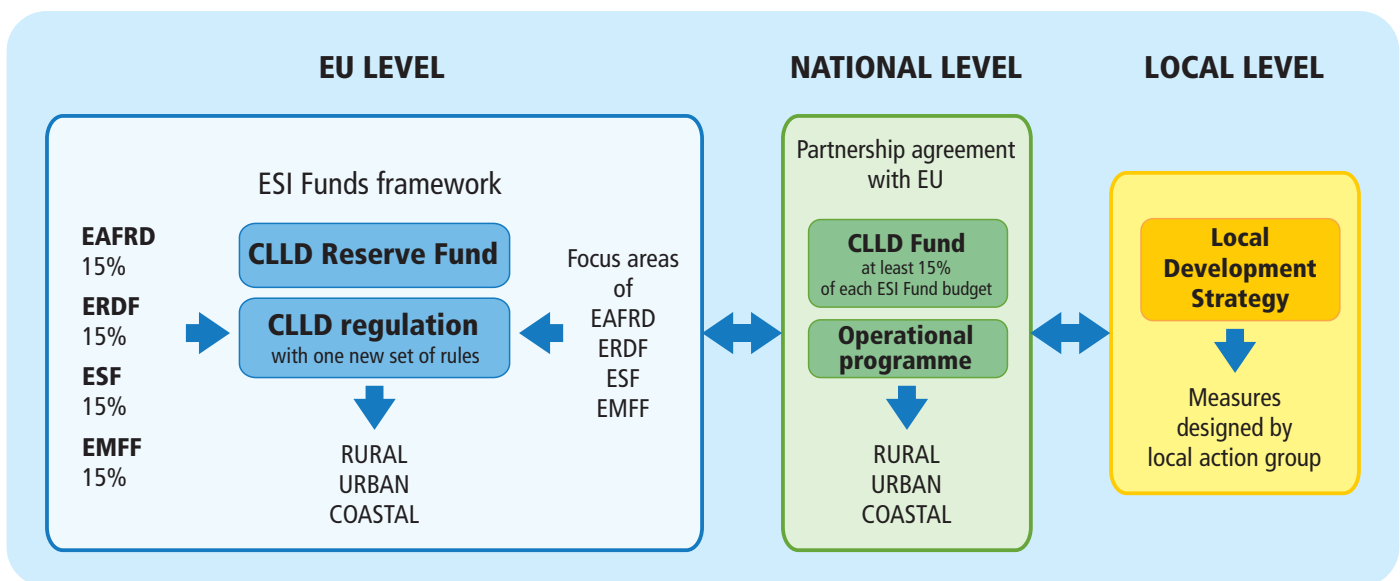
EU LEVEL

NATIONAL LEVEL

LOCAL LEVEL

ESI Funds framework

EAFRD
15%
ERDF
15%
ESF
15%
EMFF
15%

CLLD Reserve Fund

CLLD regulation
with one new set of rules

RURAL
URBAN
COASTAL

Focus areas of
EAFRD
ERDF
ESF
EMFF

Partnership agreement with EU

CLLD Fund
at least 15%
of each ESI Fund budget

Operational programme

RURAL
URBAN
COASTAL

Local Development Strategy

Measures designed by local action group